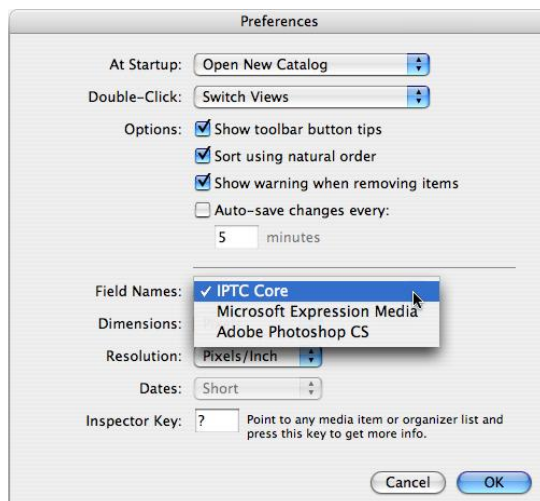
Preferences

At Startup: Open New Catalog

Double-Click: Switch Views

Options: Show toolbar button tips
Sort using natural order
Show warning when removing items
Auto-save changes every:
5 minutes

Field Names: ✓ IPTC Core
Microsoft Expression Media
Adobe Photoshop CS

Dimensions:

Resolution: Pixels/Inch

Dates: Short

Inspector Key: ? Point to any media item or organizer list and press this key to get more info.

Cancel OK